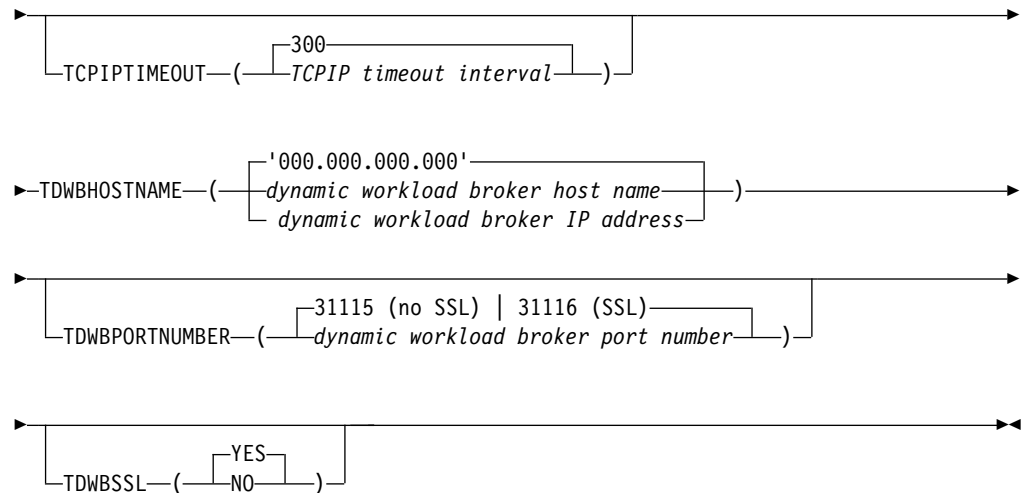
TCPIPTIMEOUT ( 300 TCPIP timeout interval )

TDWBHOSTNAME ( '000.000.000.000' dynamic workload broker host name dynamic workload broker IP address )

TDWBPORTNUMBER ( 31115 (no SSL) | 31116 (SSL) dynamic workload broker port number )

TDWBSSL ( YES NO )